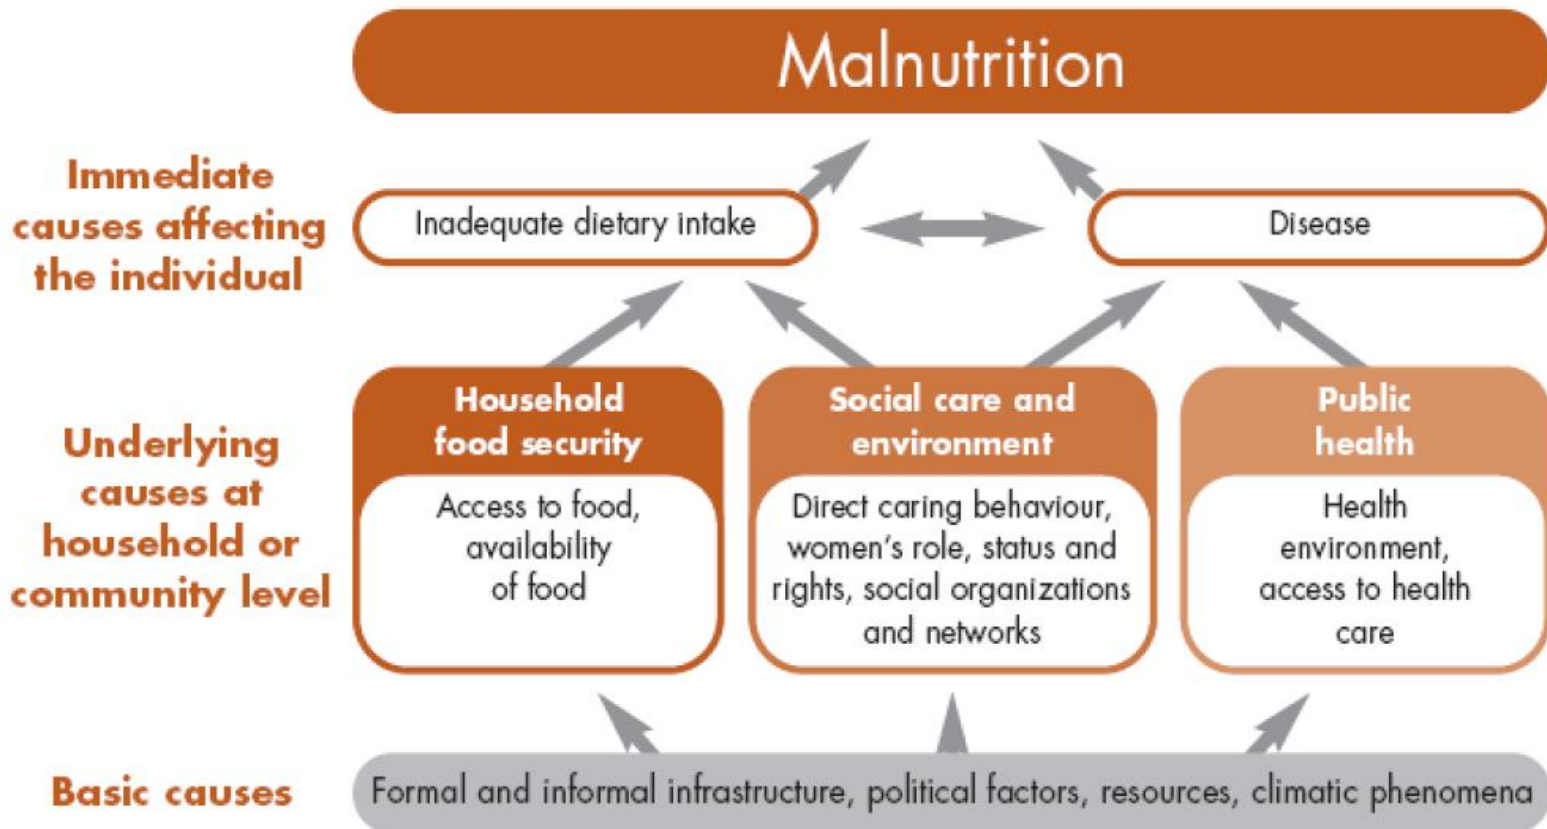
Malnutrition

Immediate causes affecting the individual

Inadequate dietary intake

Disease

Underlying causes at household or community level

Household food security

Access to food, availability of food

Social care and environment

Direct caring behaviour, women's role, status and rights, social organizations and networks

Public health

Health environment, access to health care

Basic causes

Formal and informal infrastructure, political factors, resources, climatic phenomena